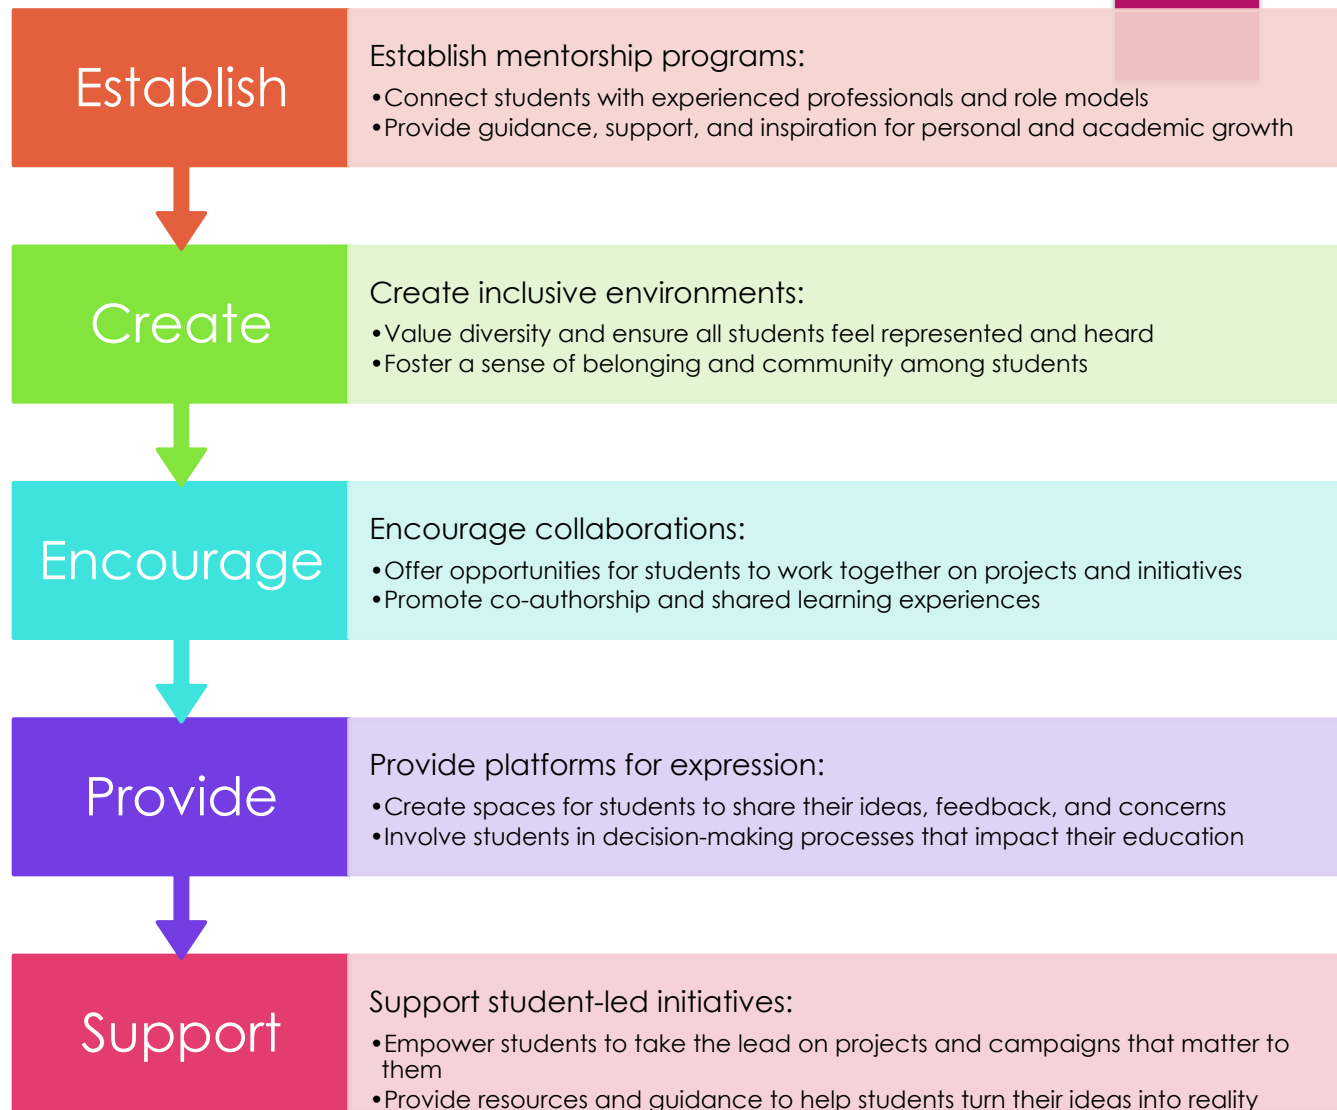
Establish

Establish mentorship programs:
•Connect students with experienced professionals and role models
•Provide guidance, support, and inspiration for personal and academic growth

Create

Create inclusive environments:
•Value diversity and ensure all students feel represented and heard
•Foster a sense of belonging and community among students

Encourage

Encourage collaborations:
•Offer opportunities for students to work together on projects and initiatives
•Promote co-authorship and shared learning experiences

Provide

Provide platforms for expression:
•Create spaces for students to share their ideas, feedback, and concerns
•Involve students in decision-making processes that impact their education

Support

Support student-led initiatives:
•Empower students to take the lead on projects and campaigns that matter to them
•Provide resources and guidance to help students turn their ideas into reality